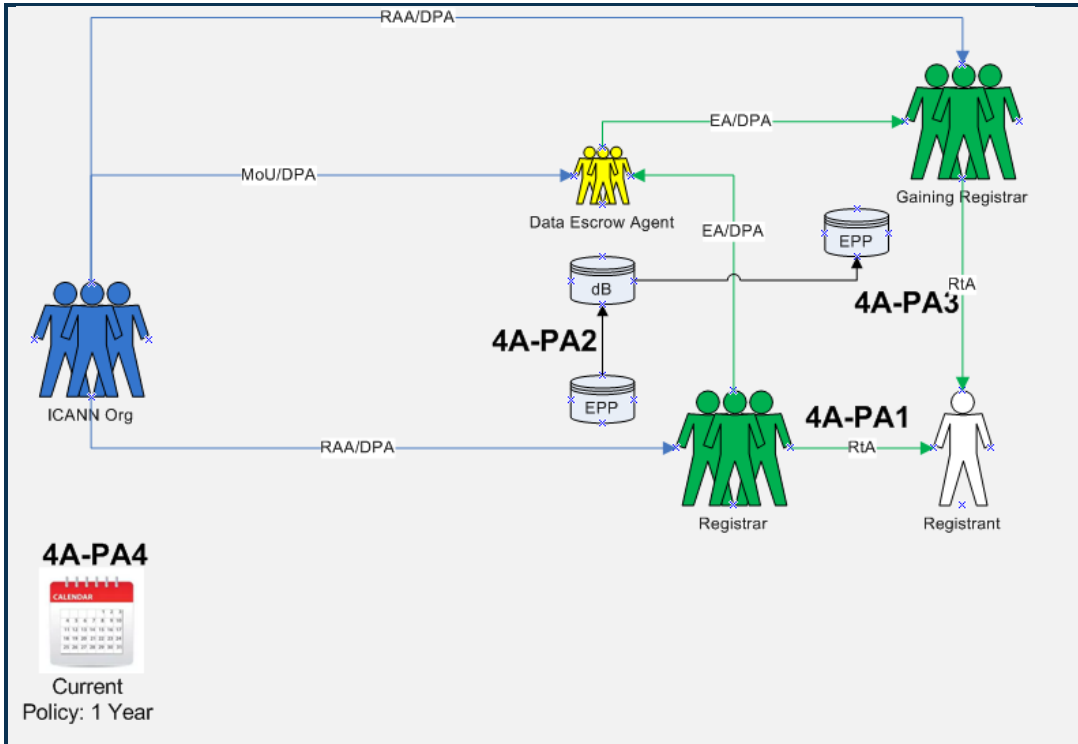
RAA/DPA

EA/DPA

Gaining Registrar

MoU/DPA

Data Escrow Agent

EA/DPA

EPP

dB

RtA

4A-PA3

4A-PA2

EPP

ICANN Org

4A-PA1

RAA/DPA

RtA

Registrar

Registrant

4A-PA4

CALENDAR

Current Policy: 1 Year